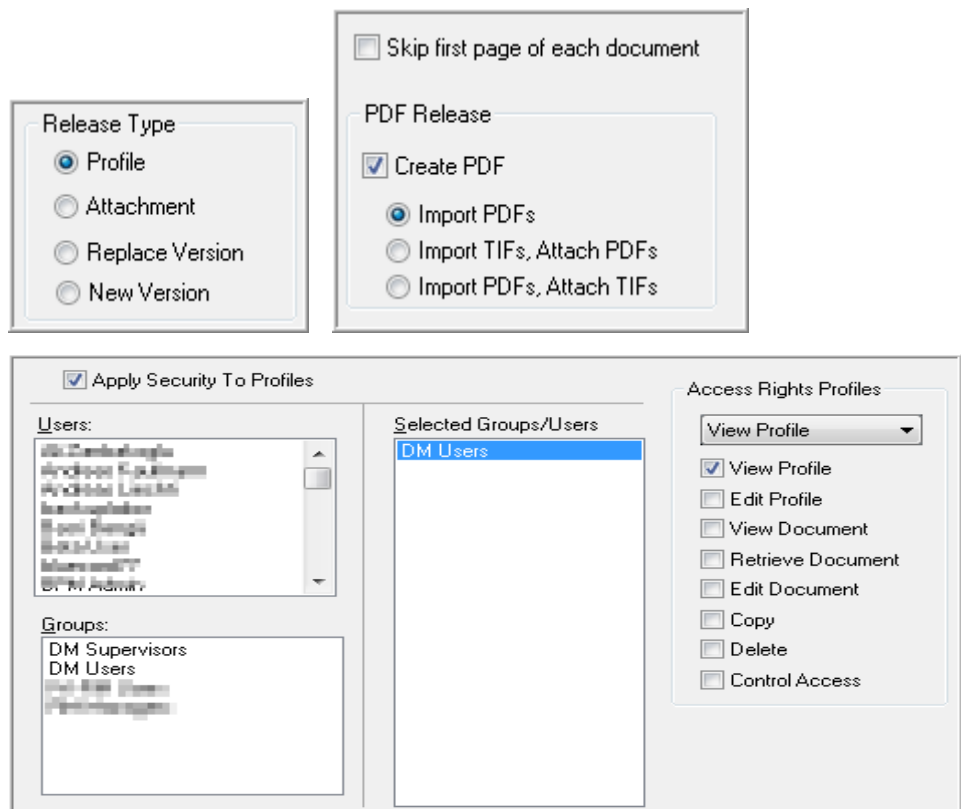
Skip first page of each document

Release Type
Profile
Attachment
Replace Version
New Version

PDF Release
Create PDF
Import PDFs
Import TIFs, Attach PDFs
Import PDFs, Attach TIFs

Apply Security To Profiles

Users:
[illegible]
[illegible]
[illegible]
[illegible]
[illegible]
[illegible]
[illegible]
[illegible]

Groups:
DM Supervisors
DM Users
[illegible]
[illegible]

Selected Groups/Users
DM Users

Access Rights Profiles
View Profile
View Profile
Edit Profile
View Document
Retrieve Document
Edit Document
Copy
Delete
Control Access